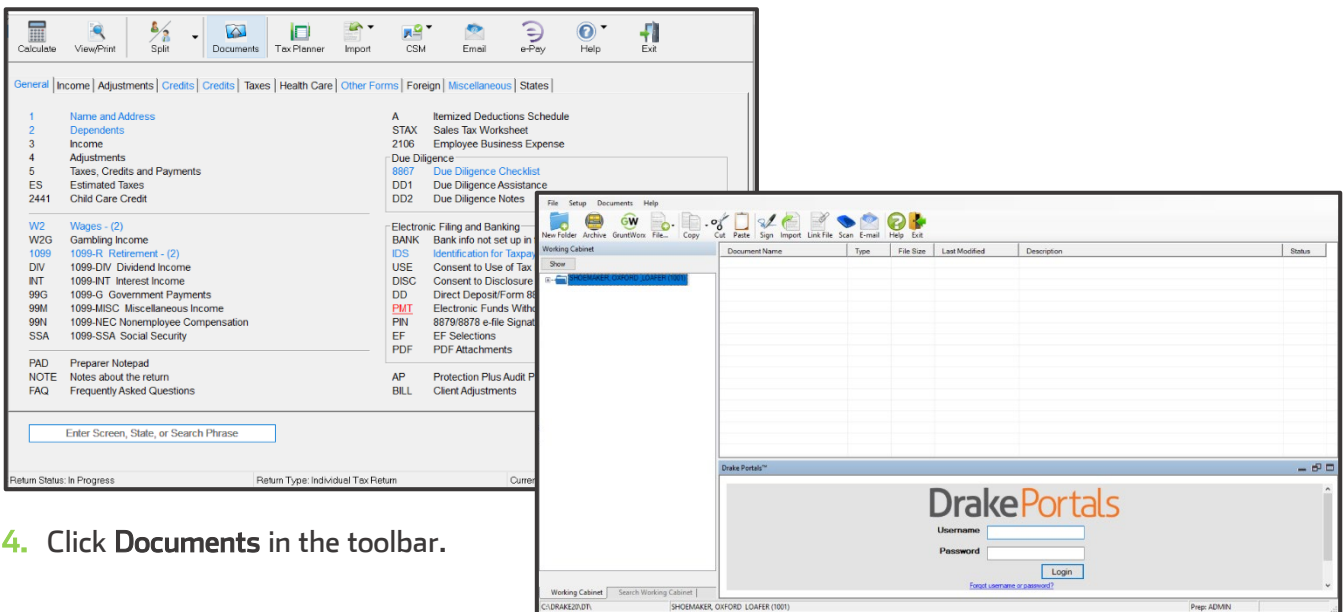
Calculate View/Print Split Documents Tax Planner Import CSM Email e-Pay Help Exit

General | Income | Adjustments | Credits | Credits | Taxes | Health Care | Other Forms | Foreign | Miscellaneous | States

1 Name and Address
2 Dependents
3 Income
4 Adjustments
5 Taxes, Credits and Payments
ES Estimated Taxes
2441 Child Care Credit

W2 Wages - (2)
W2G Gambling Income
1099 1099-R Retirement - (2)
DIV 1099-DIV Dividend Income
INT 1099-INT Interest Income
99G 1099-G Government Payments
99M 1099-MISC Miscellaneous Income
99N 1099-NEC Nonemployee Compensation
SSA 1099-SSA Social Security

PAD Preparer Notepad
NOTE Notes about the return
FAQ Frequently Asked Questions

A Itemized Deductions Schedule
STAX Sales Tax Worksheet
2106 Employee Business Expense

Due Diligence
8867 Due Diligence Checklist
DD1 Due Diligence Assistance
DD2 Due Diligence Notes

Electronic Filing and Banking
BANK Bank info not set up in
IDS Identification for Taxpay
USE Consent to Use of Tax
DISC Consent to Disclosure
DD Direct Deposit/Form 88
PMT Electronic Funds Witho
PIN 8879/8878 e-file Signat
EF EF Selections
PDF PDF Attachments

AP Protection Plus Audit P
BILL Client Adjustments

Enter Screen, State, or Search Phrase

Return Status: In Progress Return Type: Individual Tax Return Curren

File Setup Documents Help
New Folder Archive GruntWorx File... Copy Cut Paste Sign Import Link File Scan E-mail Help Exit
Working Cabinet
Show
SHOEMAKER, OXFORD LOAFER (1001)
Document Name | Type | File Size | Last Modified | Description | Status
Drake Portals™
DrakePortals
Username
Password
Login
Forgot username or password?
Working Cabinet Search Working Cabinet
C:\DRAKE20\DT\ SHOEMAKER, OXFORD LOAFER (1001) Prep: ADMIN

4. Click Documents in the toolbar.